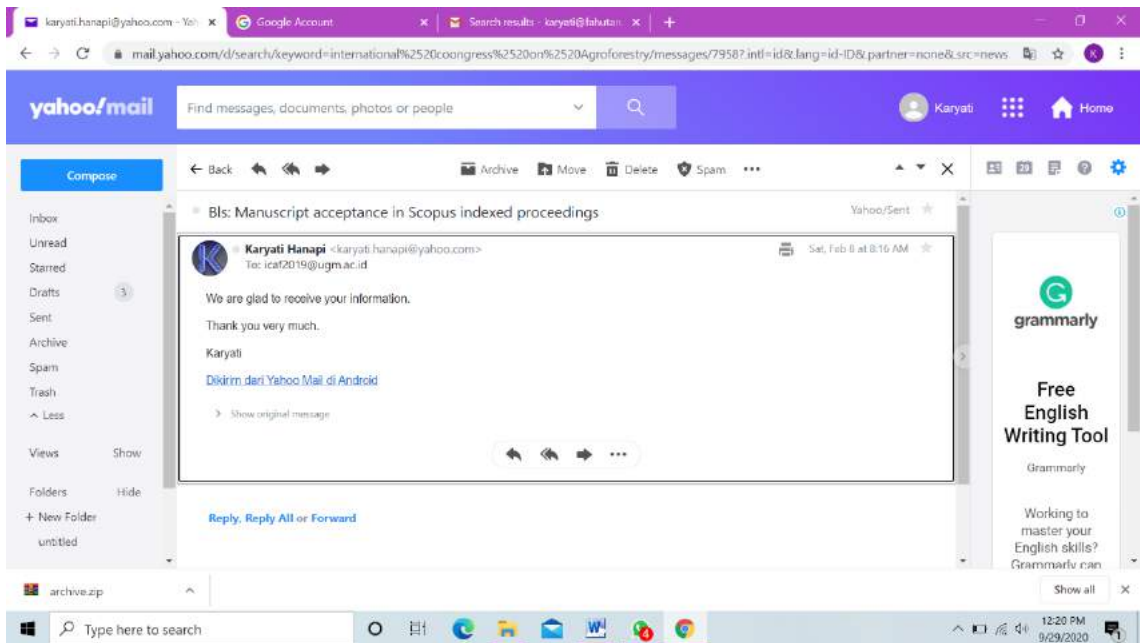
karyati.hanapi@yahoo.com - Yah ×
Google Account ×
Search results - karyati@fahutan ×
+

mail.yahoo.com/d/search/keyword=international%2520coongress%2520on%2520Agroforestry/messages/7958?.intl=id&.lang=id-ID&.partner=none&.src=news

yahoo!mail
Find messages, documents, photos or people
Karyati
Home

Compose
Inbox
Unread
Starred
Drafts 3
Sent
Archive
Spam
Trash
^ Less
Views Show
Folders Hide
+ New Folder
untitled

← Back
Archive
Move
Delete
Spam
•••

Bls: Manuscript acceptance in Scopus indexed proceedings
Yahoo/Sent

Karyati Hanapi <karyati.hanapi@yahoo.com>
To: icaf2019@ugm.ac.id
Sat, Feb 8 at 8:16 AM

We are glad to receive your information.

Thank you very much.

Karyati

Dikirim dari Yahoo Mail di Android

> Show original message

Reply, Reply All or Forward

grammarly
Free English Writing Tool
Grammarly
Working to master your English skills? Grammarly can

archive.zip
Show all

Type here to search
12:20 PM
9/29/2020